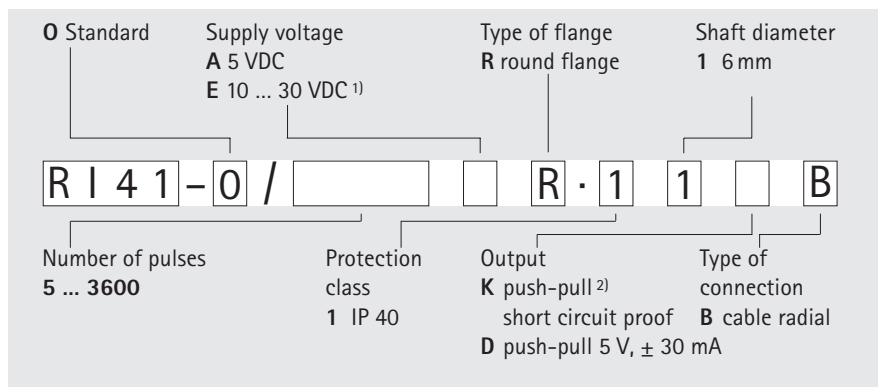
**O** Standard

Supply voltage
**A** 5 VDC
**E** 10 ... 30 VDC $^{1)}$

Type of flange
**R** round flange

Shaft diameter
**1** 6 mm

R I 4 1 – 0 / R · 1 1 B

Number of pulses
**5 ... 3600**

Protection class
**1** IP 40

Output
**K** push-pull $^{2)}$ short circuit proof
**D** push-pull 5 V, $\pm$ 30 mA

Type of connection
**B** cable radial